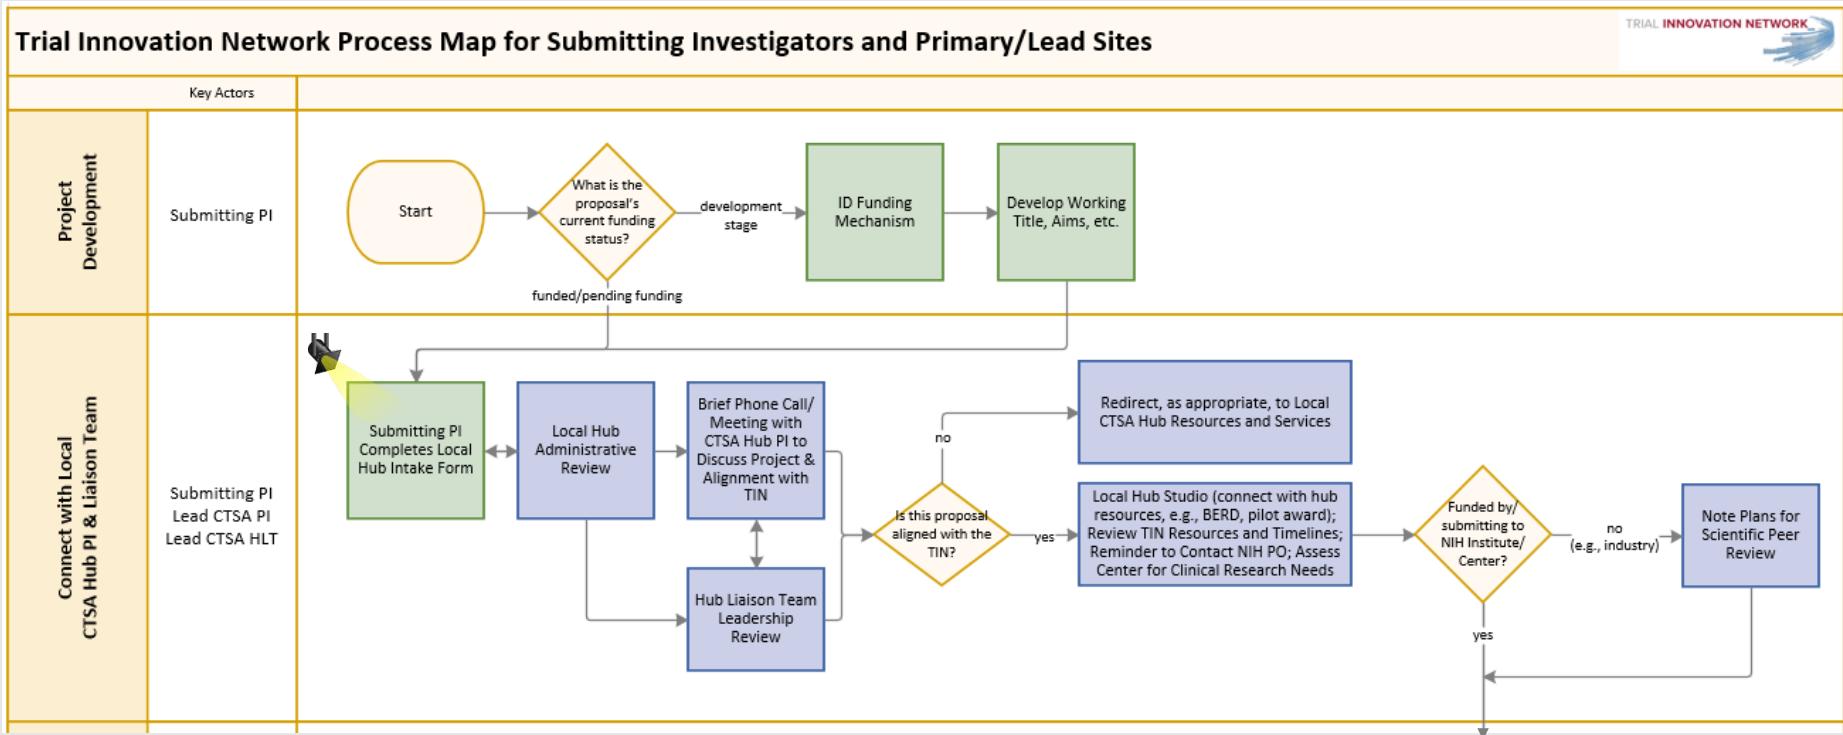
Trial Innovation Network Process Map for Submitting Investigators and Primary/Lead Sites

TRIAL INNOVATION NETWORK

Key Actors

Project Development

Submitting PI

Start

What is the proposal's current funding status?

development stage

ID Funding Mechanism

Develop Working Title, Aims, etc.

funded/pending funding

Connect with Local CTSA Hub PI & Liaison Team

Submitting PI
Lead CTSA PI
Lead CTSA HLT

Submitting PI Completes Local Hub Intake Form

Local Hub Administrative Review

Brief Phone Call/ Meeting with CTSA Hub PI to Discuss Project & Alignment with TIN

Hub Liaison Team Leadership Review

Is this proposal aligned with the TIN?

no

yes

Redirect, as appropriate, to Local CTSA Hub Resources and Services

Local Hub Studio (connect with hub resources, e.g., BERD, pilot award); Review TIN Resources and Timelines; Reminder to Contact NIH PO; Assess Center for Clinical Research Needs

Funded by/ submitting to NIH Institute/ Center?

no (e.g., industry)

Note Plans for Scientific Peer Review

yes